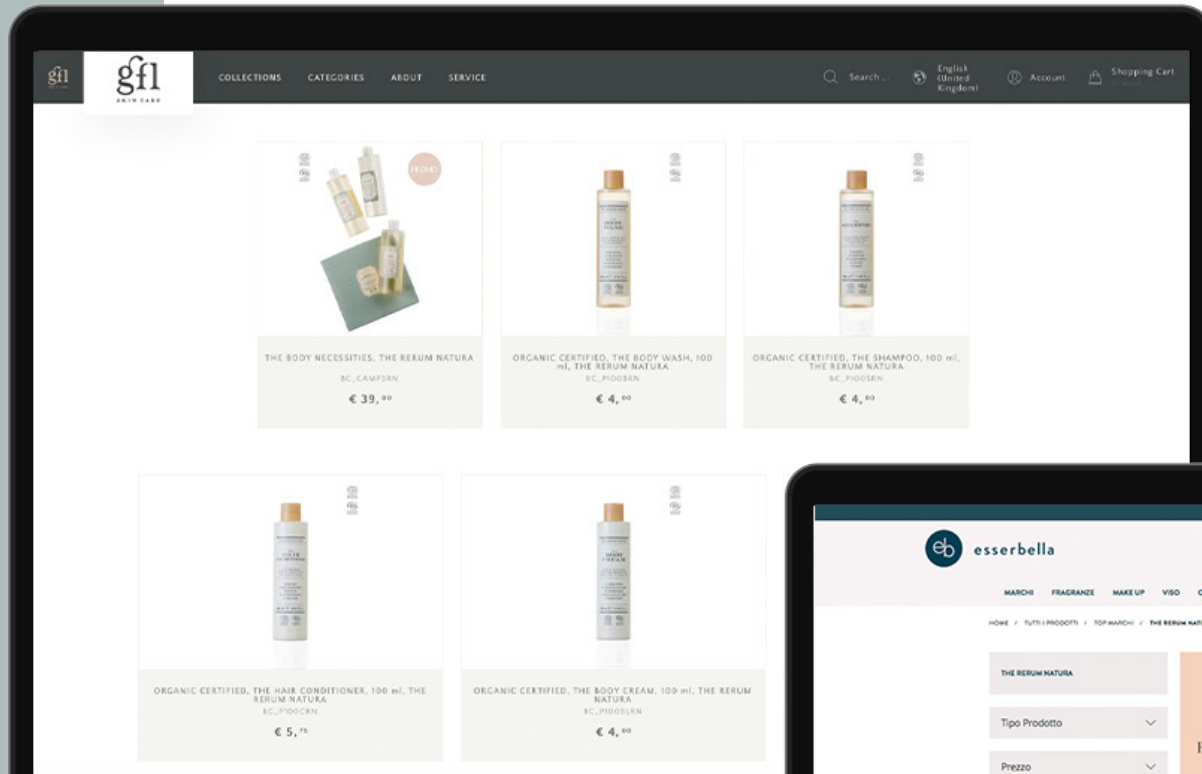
gfl

gfl
SKIN CARE

COLLECTIONS CATEGORIES ABOUT SERVICE

Search... English (United Kingdom) Account Shopping Cart

PROMO

THE BODY NECESSITIES, THE RERUM NATURA
BC_CAMP3RN
€ 39,⁰⁰

ORGANIC CERTIFIED, THE BODY WASH, 100 ml, THE RERUM NATURA
BC_P100BRN
€ 4,⁰⁰

ORGANIC CERTIFIED, THE SHAMPOO, 100 ml, THE RERUM NATURA
BC_P100SRN
€ 4,⁰⁰

ORGANIC CERTIFIED, THE HAIR CONDITIONER, 100 ml, THE RERUM NATURA
BC_P100CRN
€ 5,⁷⁵

ORGANIC CERTIFIED, THE BODY CREAM, 100 ml, THE RERUM NATURA
BC_P100BLRN
€ 4,⁰⁰

eb esserbella

MARCHI FRAGRANZE MAKE UP VISO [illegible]

HOME / TUTTI I PRODOTTI / TOP MARCHI / THE RERUM NAT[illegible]

THE RERUM NATURA

Tipo Prodotto

Prezzo